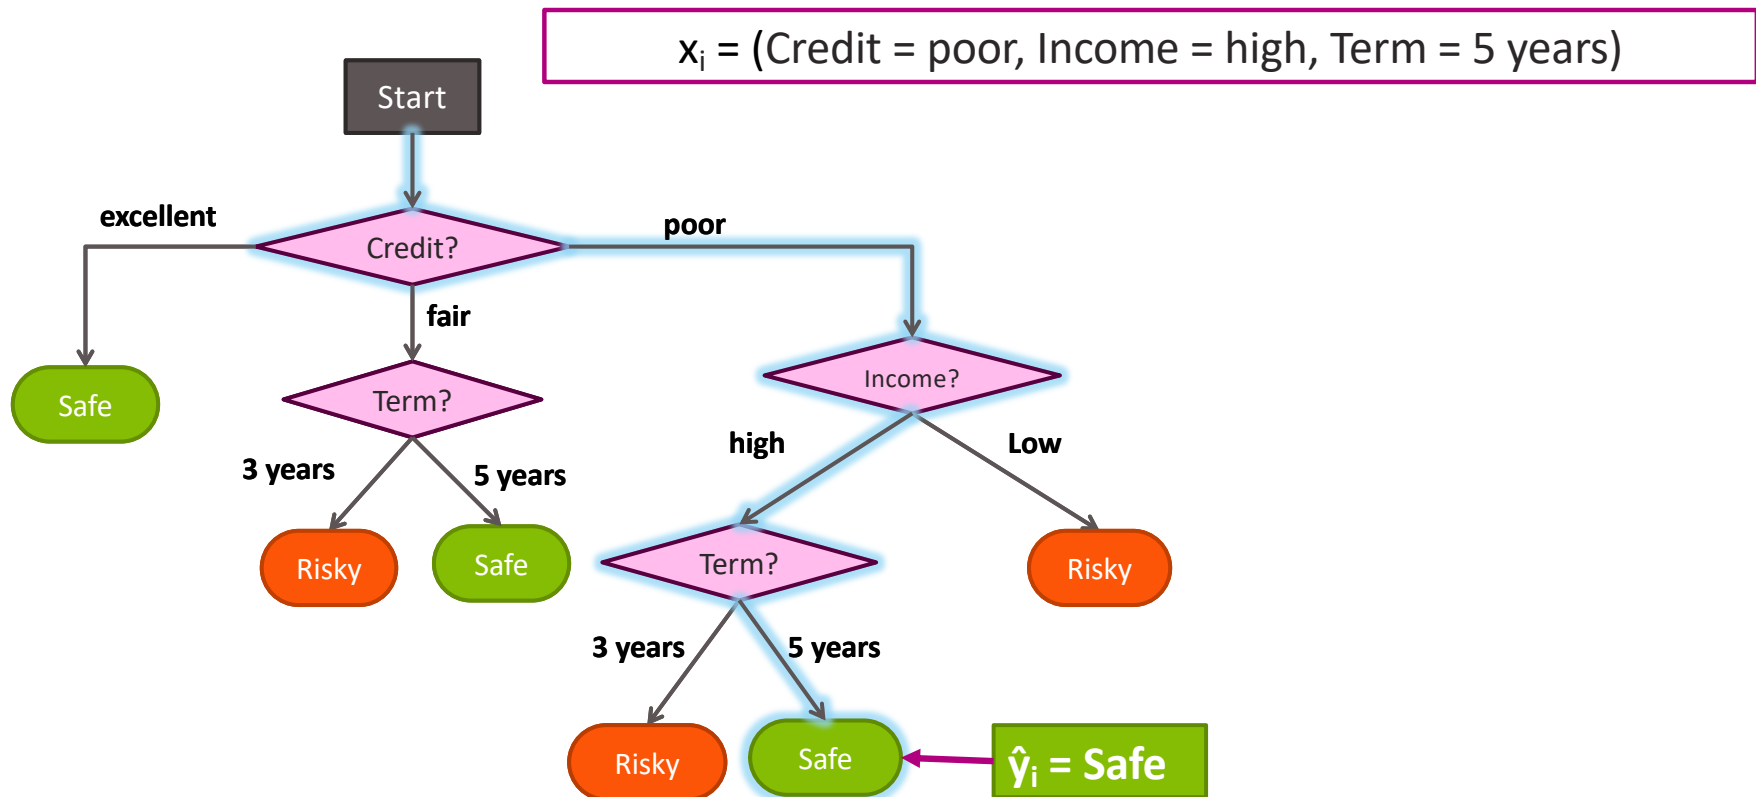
$x_i$ = (Credit = poor, Income = high, Term = 5 years)

Start

excellent

Credit?

poor

fair

Safe

Term?

Income?

3 years

5 years

high

Low

Risky

Safe

Term?

Risky

3 years

5 years

Risky

Safe

$\hat{y}_i$ = Safe